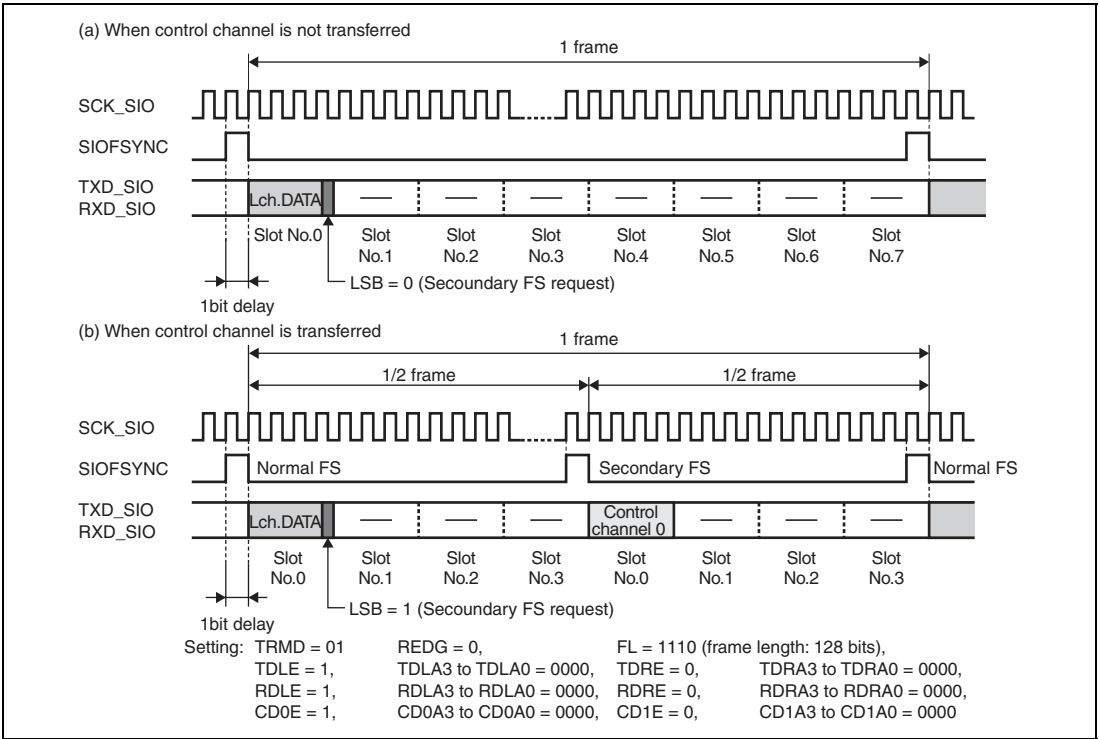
(a) When control channel is not transferred

1 frame

SCK_SIO

SIOFSYNC

TXD_SIO
RXD_SIO

Lch.DATA

Slot No.0

Slot No.1

Slot No.2

Slot No.3

Slot No.4

Slot No.5

Slot No.6

Slot No.7

1bit delay

LSB = 0 (Secoundary FS request)

(b) When control channel is transferred

1 frame

1/2 frame

1/2 frame

SCK_SIO

SIOFSYNC

Normal FS

Secondary FS

Normal FS

TXD_SIO
RXD_SIO

Lch.DATA

Control channel 0

Slot No.0

Slot No.1

Slot No.2

Slot No.3

Slot No.0

Slot No.1

Slot No.2

Slot No.3

1bit delay

LSB = 1 (Secoundary FS request)

Setting: TRMD = 01 REDG = 0, FL = 1110 (frame length: 128 bits),
TDLE = 1, TDLA3 to TDLA0 = 0000, TDRE = 0, TDRA3 to TDRA0 = 0000,
RDLE = 1, RDLA3 to RDLA0 = 0000, RDRE = 0, RDRA3 to RDRA0 = 0000,
CD0E = 1, CD0A3 to CD0A0 = 0000, CD1E = 0, CD1A3 to CD1A0 = 0000